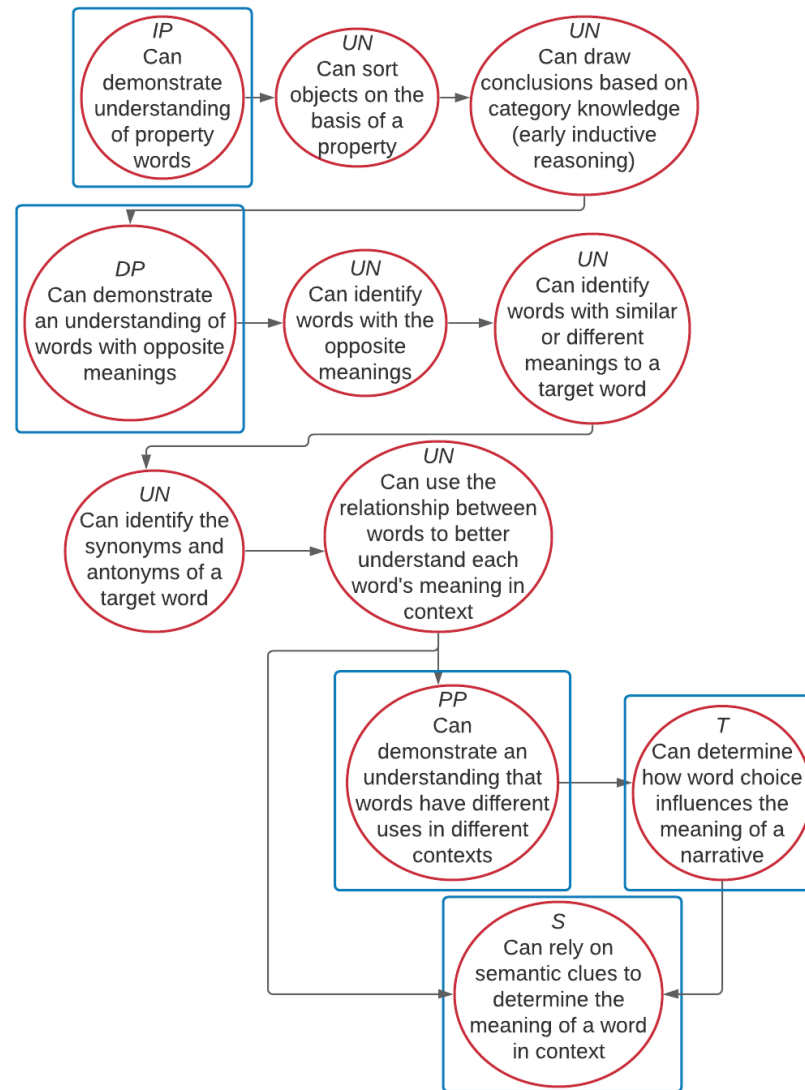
IP
Can demonstrate understanding of property words

UN
Can sort objects on the basis of a property

UN
Can draw conclusions based on category knowledge (early inductive reasoning)

DP
Can demonstrate an understanding of words with opposite meanings

UN
Can identify words with the opposite meanings

UN
Can identify words with similar or different meanings to a target word

UN
Can identify the synonyms and antonyms of a target word

UN
Can use the relationship between words to better understand each word's meaning in context

PP
Can demonstrate an understanding that words have different uses in different contexts

T
Can determine how word choice influences the meaning of a narrative

S
Can rely on semantic clues to determine the meaning of a word in context